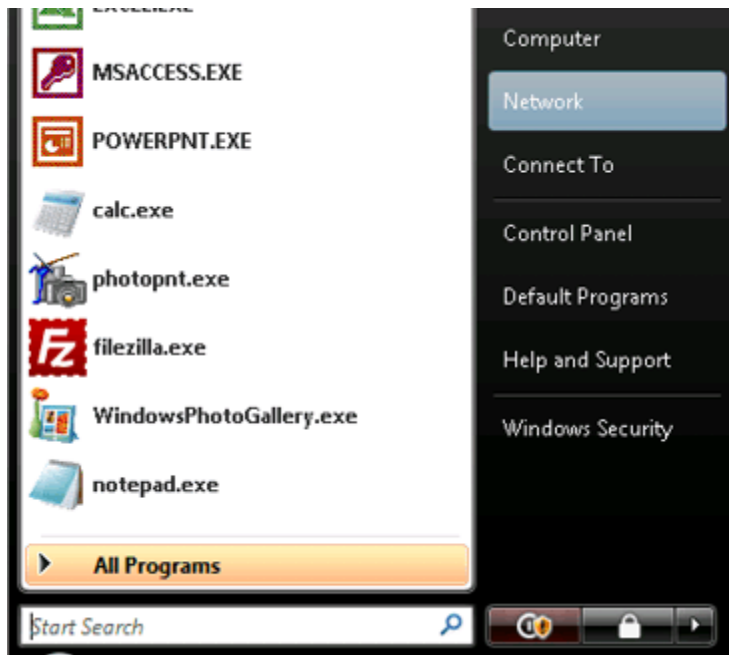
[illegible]
MSACCESS.EXE
POWERPNT.EXE
calc.exe
photopnt.exe
filezilla.exe
WindowsPhotoGallery.exe
notepad.exe
All Programs
Start Search

Computer
Network
Connect To
Control Panel
Default Programs
Help and Support
Windows Security